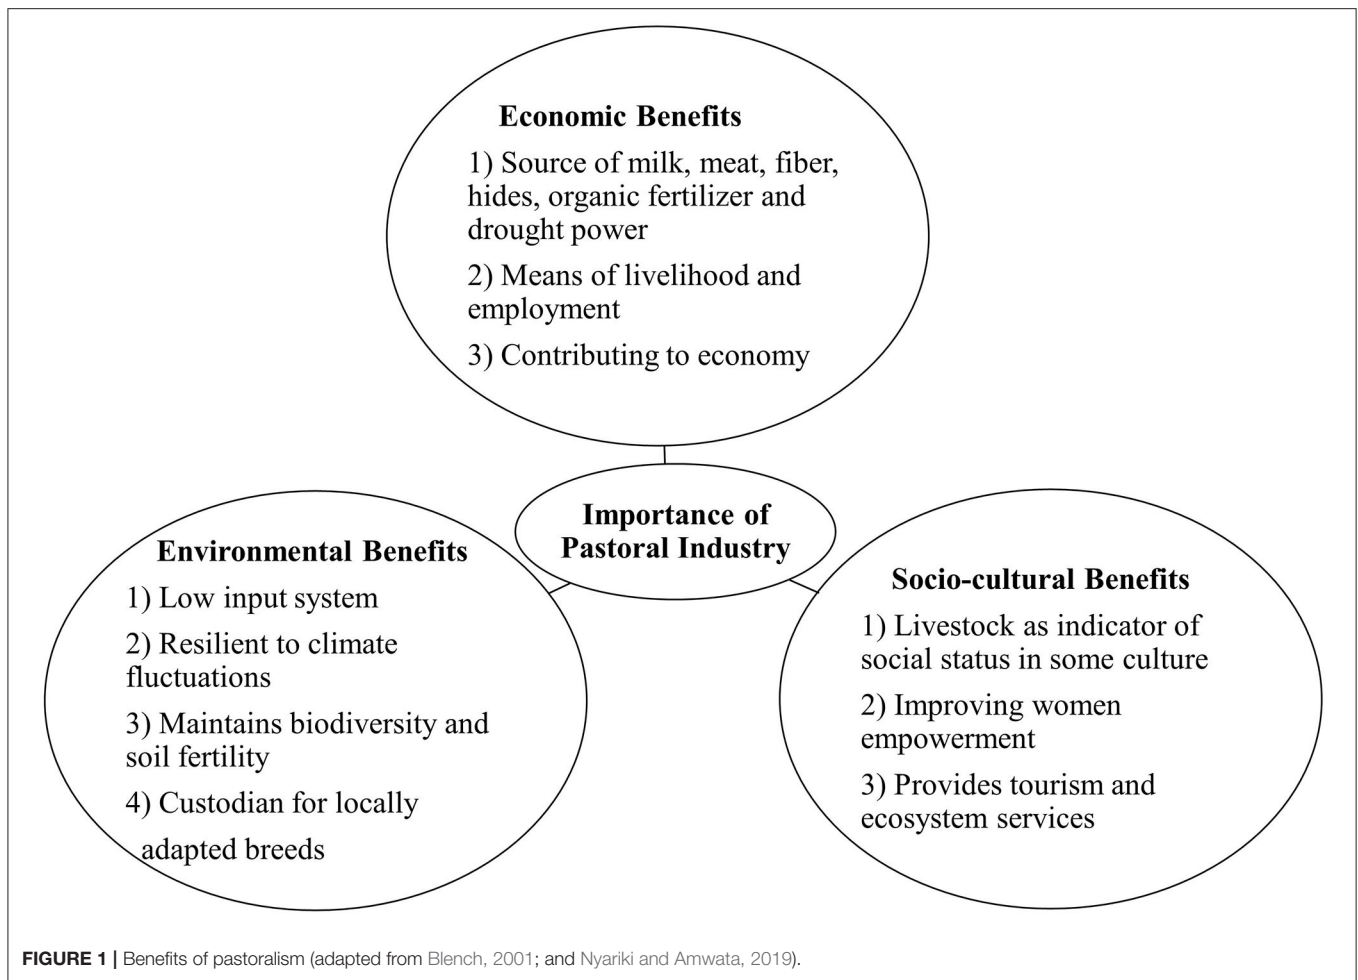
Economic Benefits

1) Source of milk, meat, fiber, hides, organic fertilizer and drought power

2) Means of livelihood and employment

3) Contributing to economy

Importance of Pastoral Industry

Environmental Benefits

1) Low input system

2) Resilient to climate fluctuations

3) Maintains biodiversity and soil fertility

4) Custodian for locally adapted breeds

Socio-cultural Benefits

1) Livestock as indicator of social status in some culture

2) Improving women empowerment

3) Provides tourism and ecosystem services

FIGURE 1 | Benefits of pastoralism (adapted from Blench, 2001; and Nyariki and Amwata, 2019).